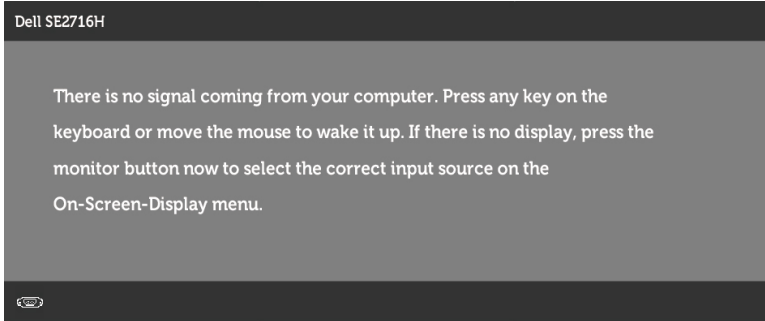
Dell SE2716H

There is no signal coming from your computer. Press any key on the keyboard or move the mouse to wake it up. If there is no display, press the monitor button now to select the correct input source on the On-Screen-Display menu.